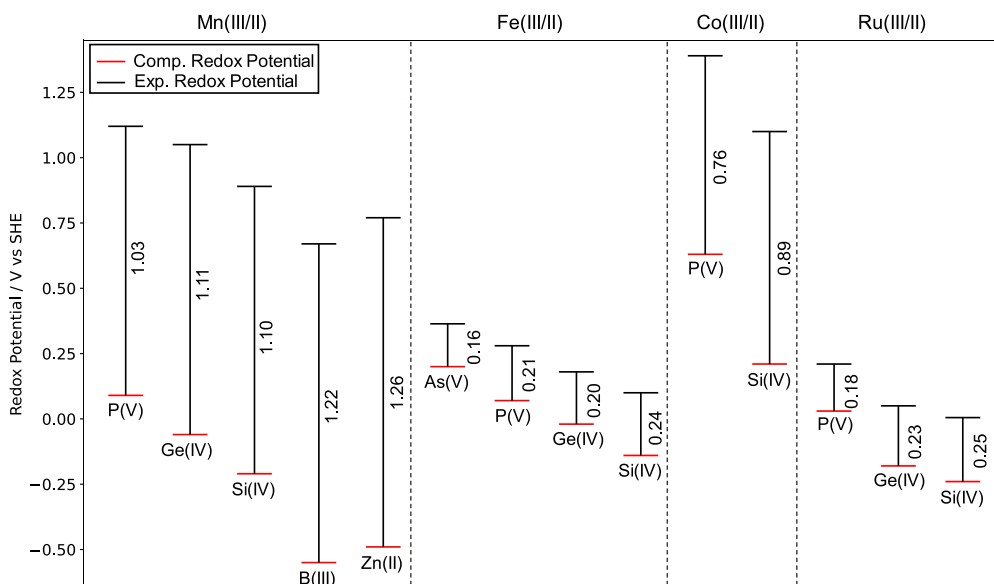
Mn(III/II)

Fe(III/II)

Co(III/II)

Ru(III/II)

Comp. Redox Potential
Exp. Redox Potential

Redox Potential / V vs SHE

1.25
1.00
0.75
0.50
0.25
0.00
−0.25
−0.50

1.03
P(V)
1.11
Ge(IV)
1.10
Si(IV)
1.22
B(III)
1.26
Zn(II)

0.16
As(V)
0.21
P(V)
0.20
Ge(IV)
0.24
Si(IV)

0.76
P(V)
0.89
Si(IV)

0.18
P(V)
0.23
Ge(IV)
0.25
Si(IV)